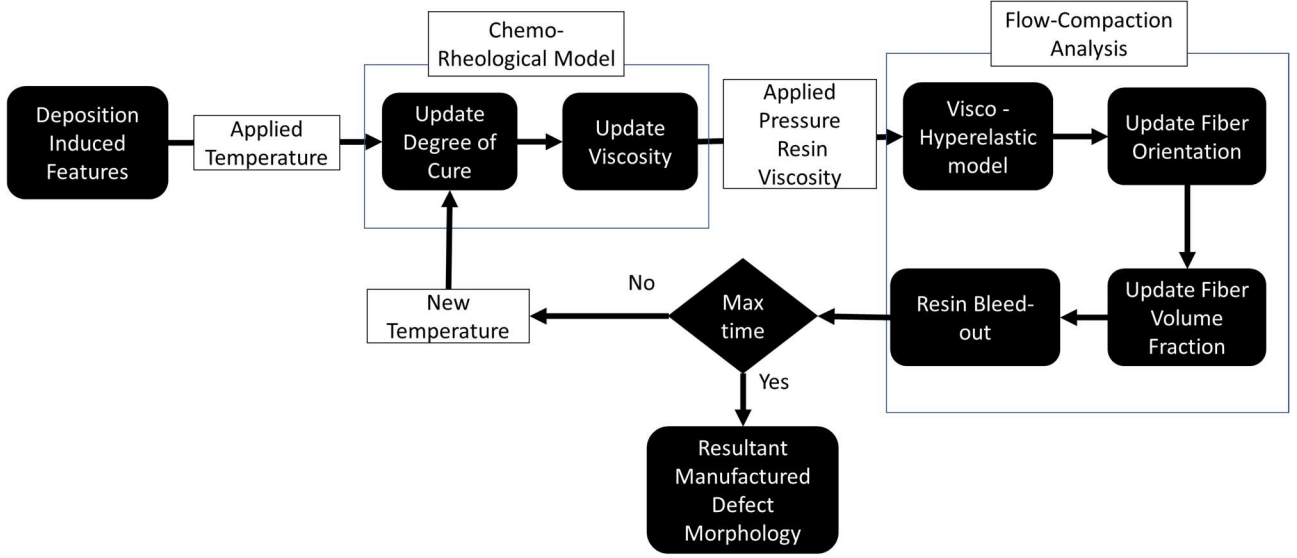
Chemo-Rheological Model

Flow-Compaction Analysis

Deposition Induced Features

Applied Temperature

Update Degree of Cure

Update Viscosity

Applied Pressure Resin Viscosity

Visco - Hyperelastic model

Update Fiber Orientation

Update Fiber Volume Fraction

Resin Bleed-out

Max time

No

New Temperature

Yes

Resultant Manufactured Defect Morphology